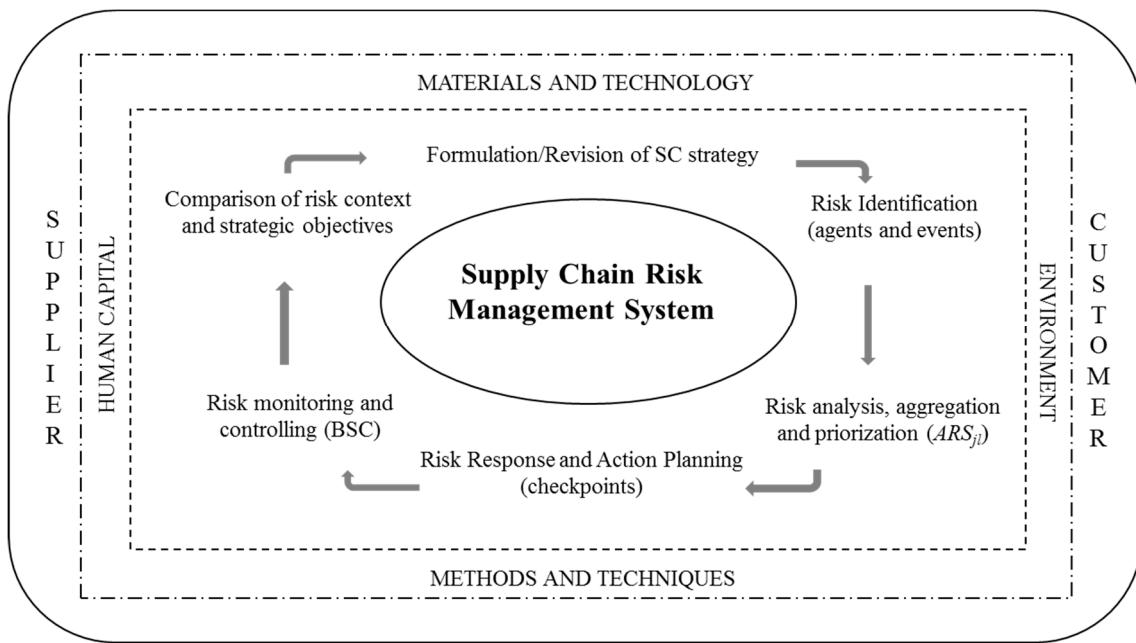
MATERIALS AND TECHNOLOGY

S U P P L I E R

HUMAN CAPITAL

Formulation/Revision of SC strategy

Comparison of risk context and strategic objectives

Risk Identification (agents and events)

Supply Chain Risk Management System

Risk monitoring and controlling (BSC)

Risk analysis, aggregation and priorization ($ARS_{jl}$)

Risk Response and Action Planning (checkpoints)

ENVIRONMENT

C U S T O M E R

METHODS AND TECHNIQUES